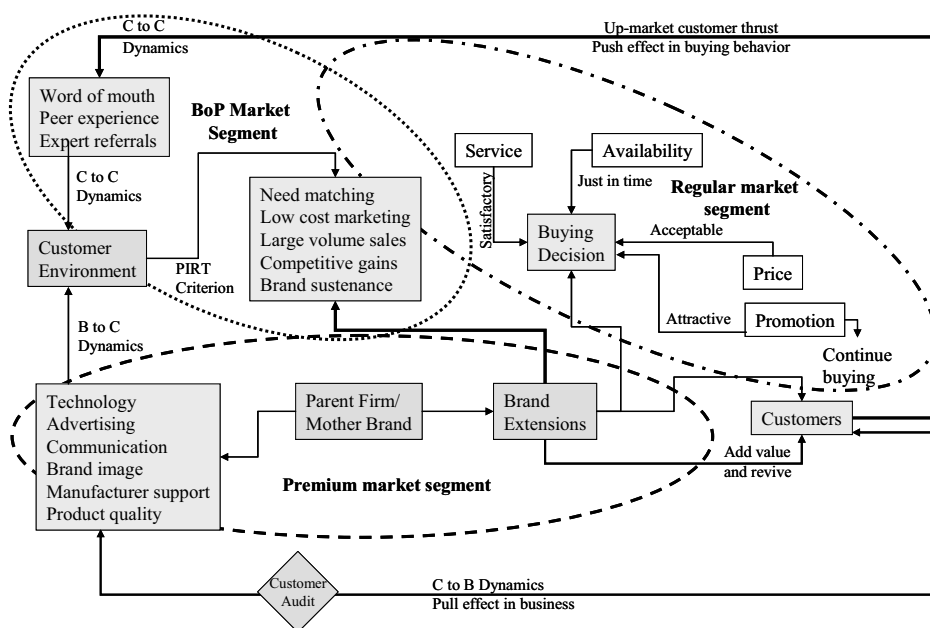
C to C Dynamics

Up-market customer thrust
Push effect in buying behavior

Word of mouth
Peer experience
Expert referrals

BoP Market Segment

C to C Dynamics

Need matching
Low cost marketing
Large volume sales
Competitive gains
Brand sustenance

Service

Availability

Just in time

Regular market segment

Satisfactory

Buying Decision

Acceptable

Customer Environment

PIRT Criterion

Price

B to C Dynamics

Attractive

Promotion

Continue buying

Technology
Advertising
Communication
Brand image
Manufacturer support
Product quality

Parent Firm/ Mother Brand

Brand Extensions

Customers

Add value and revive

Premium market segment

Customer Audit

C to B Dynamics
Pull effect in business